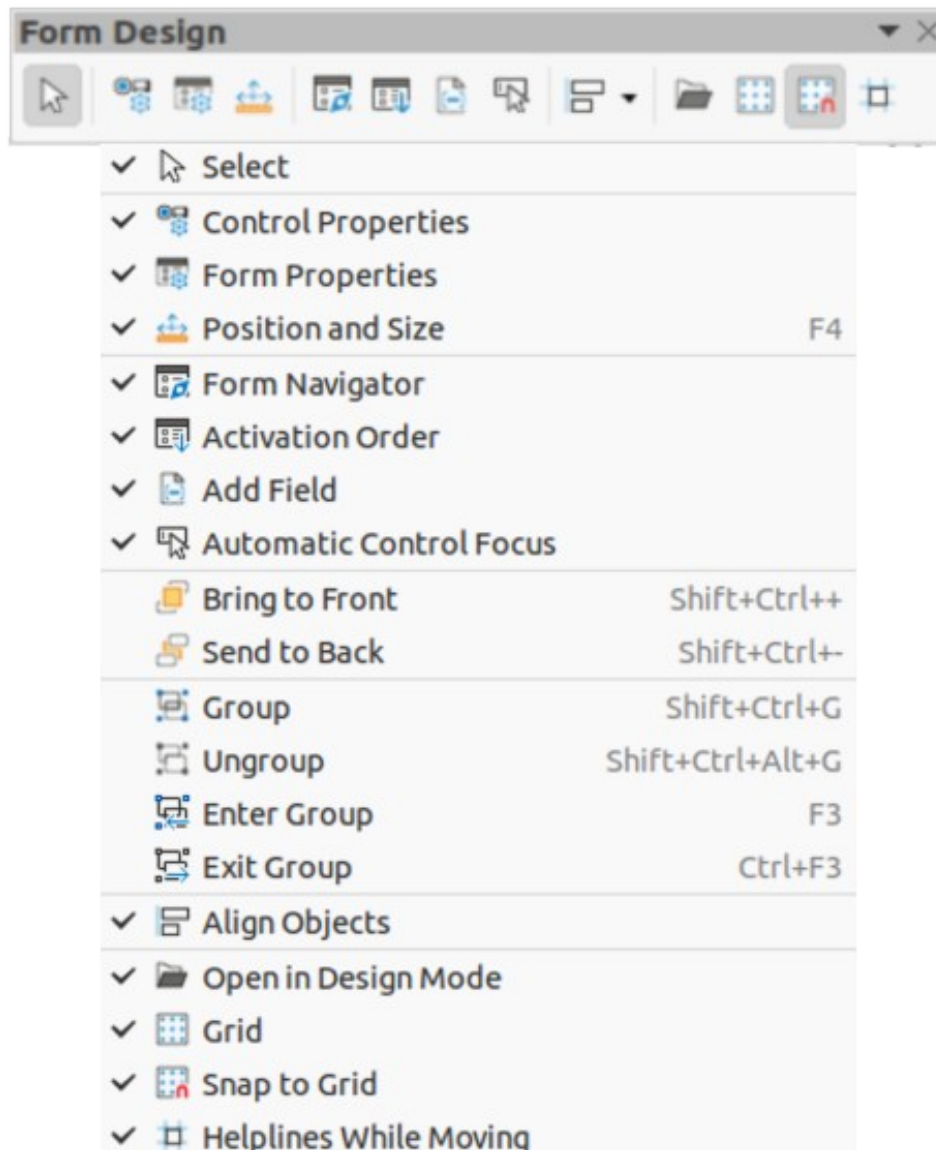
Form Design

✓ Select
✓ Control Properties
✓ Form Properties
✓ Position and Size F4
✓ Form Navigator
✓ Activation Order
✓ Add Field
✓ Automatic Control Focus
Bring to Front Shift+Ctrl++
Send to Back Shift+Ctrl+-
Group Shift+Ctrl+G
Ungroup Shift+Ctrl+Alt+G
Enter Group F3
Exit Group Ctrl+F3
✓ Align Objects
✓ Open in Design Mode
✓ Grid
✓ Snap to Grid
✓ Helplines While Moving